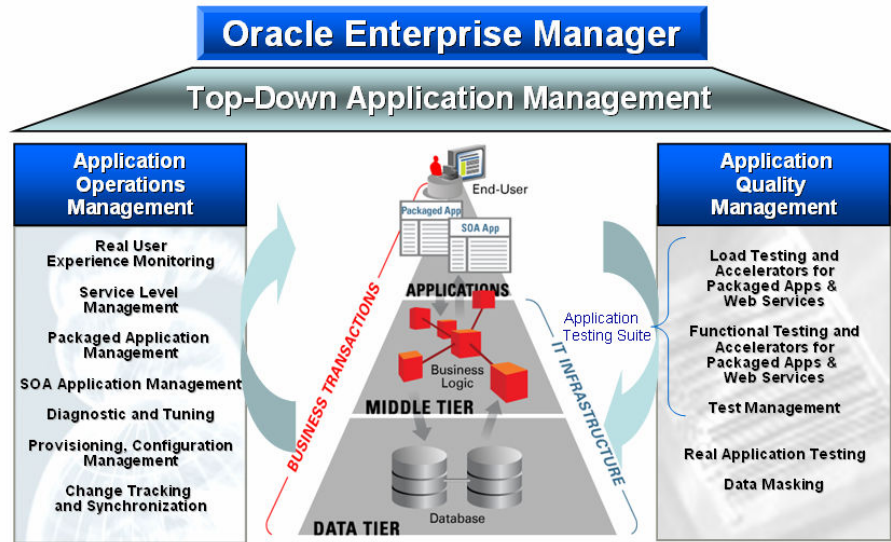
Oracle Enterprise Manager

Top-Down Application Management

Application Operations Management

Real User Experience Monitoring

Service Level Management

Packaged Application Management

SOA Application Management

Diagnostic and Tuning

Provisioning, Configuration Management

Change Tracking and Synchronization

End-User

Packaged App

SOA App

APPLICATIONS

Business Logic

MIDDLE TIER

Database

DATA TIER

BUSINESS TRANSACTIONS

IT INFRASTRUCTURE

Application Testing Suite

Application Quality Management

Load Testing and Accelerators for Packaged Apps & Web Services

Functional Testing and Accelerators for Packaged Apps & Web Services

Test Management

Real Application Testing

Data Masking